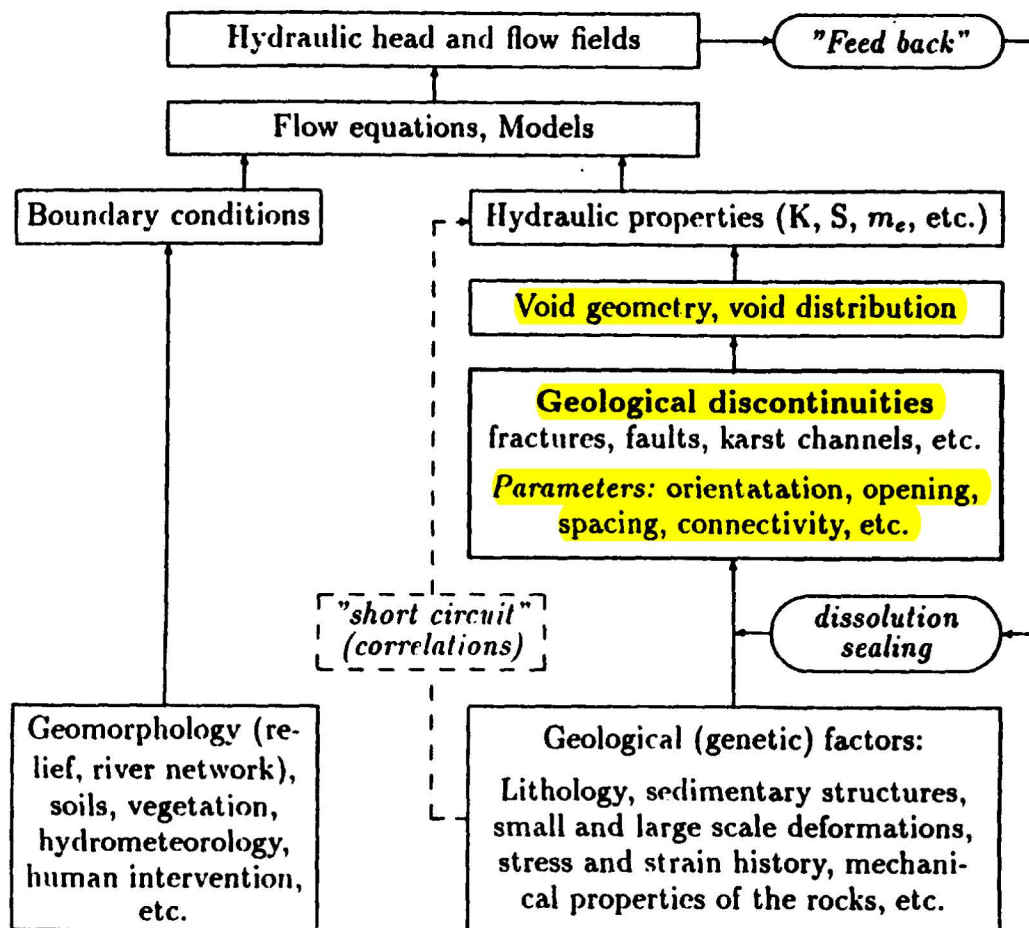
Hydraulic head and flow fields

"Feed back"

Flow equations, Models

Boundary conditions

Hydraulic properties (K, S, $m_e$, etc.)

Void geometry, void distribution

**Geological discontinuities**
fractures, faults, karst channels, etc.
*Parameters:* orientatation, opening, spacing, connectivity, etc.

"short circuit" (correlations)

dissolution sealing

Geomorphology (relief, river network), soils, vegetation, hydrometeorology, human intervention, etc.

Geological (genetic) factors:

Lithology, sedimentary structures, small and large scale deformations, stress and strain history, mechanical properties of the rocks, etc.